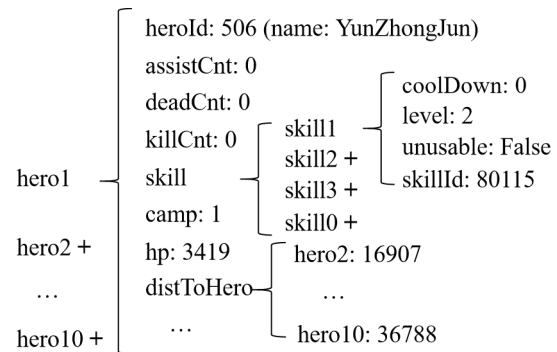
hero1
hero2 +
…
hero10 +

heroId: 506 (name: YunZhongJun)
assistCnt: 0
deadCnt: 0
killCnt: 0
skill
camp: 1
hp: 3419
distToHero
…

skill1
skill2 +
skill3 +
skill0 +

coolDown: 0
level: 2
unusable: False
skillId: 80115

hero2: 16907
…
hero10: 36788